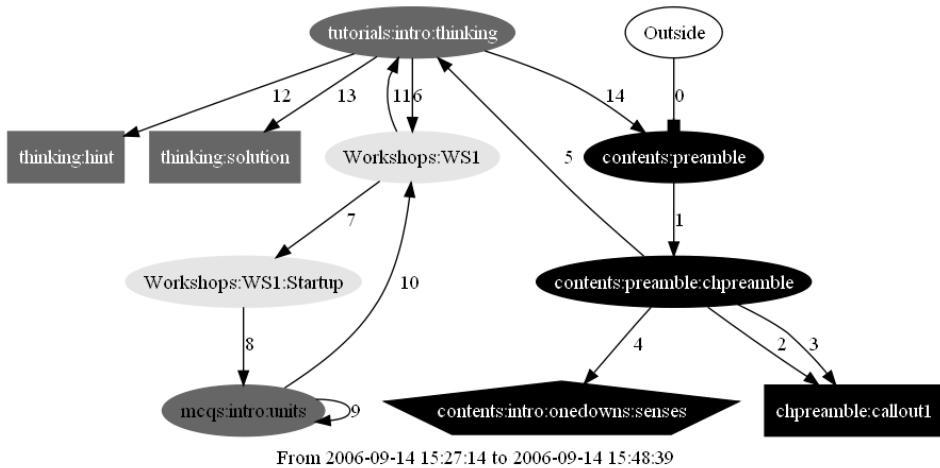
tutorials:intro:thinking

Outside

12

13

11

6

14

0

thinking:hint

thinking:solution

Workshops:WS1

5

contents:preamble

7

1

Workshops:WS1:Startup

10

contents:preamble:chpreamble

8

4

2

3

mcqs:intro:units

9

contents:intro:onedowns:senses

chpreamble:callout1

From 2006-09-14 15:27:14 to 2006-09-14 15:48:39